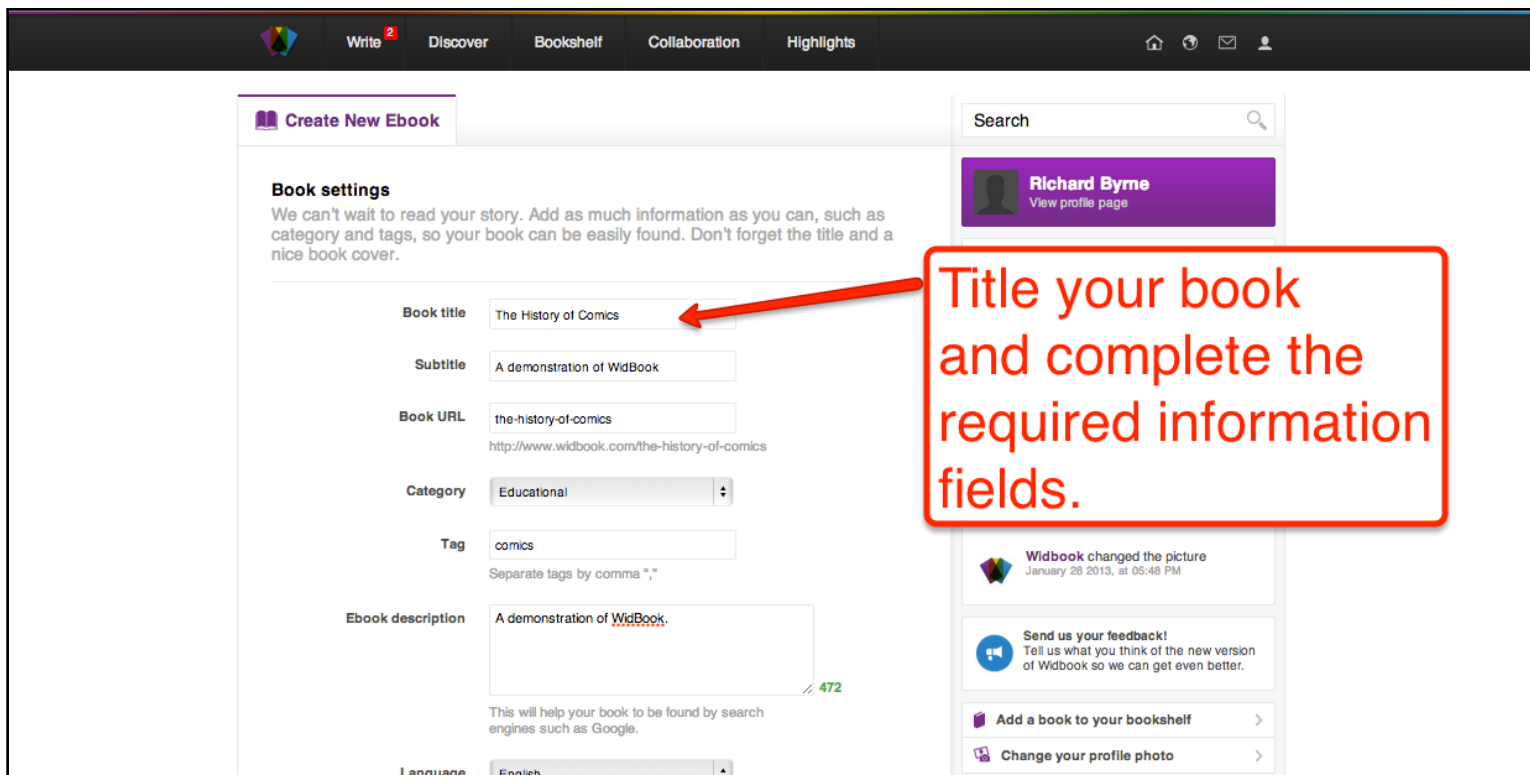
Write 2 Discover Bookshelf Collaboration Highlights

Create New Ebook

Book settings

We can't wait to read your story. Add as much information as you can, such as category and tags, so your book can be easily found. Don't forget the title and a nice book cover.

Book title The History of Comics

Subtitle A demonstration of WidBook

Book URL the-history-of-comics

http://www.widbook.com/the-history-of-comics

Category Educational

Tag comics

Separate tags by comma ","

Ebook description A demonstration of WidBook.

472

This will help your book to be found by search engines such as Google.

Language English

Search

Richard Byrne
View profile page

Title your book and complete the required information fields.

Widbook changed the picture
January 28 2013, at 05:48 PM

Send us your feedback!
Tell us what you think of the new version of Widbook so we can get even better.

Add a book to your bookshelf

Change your profile photo